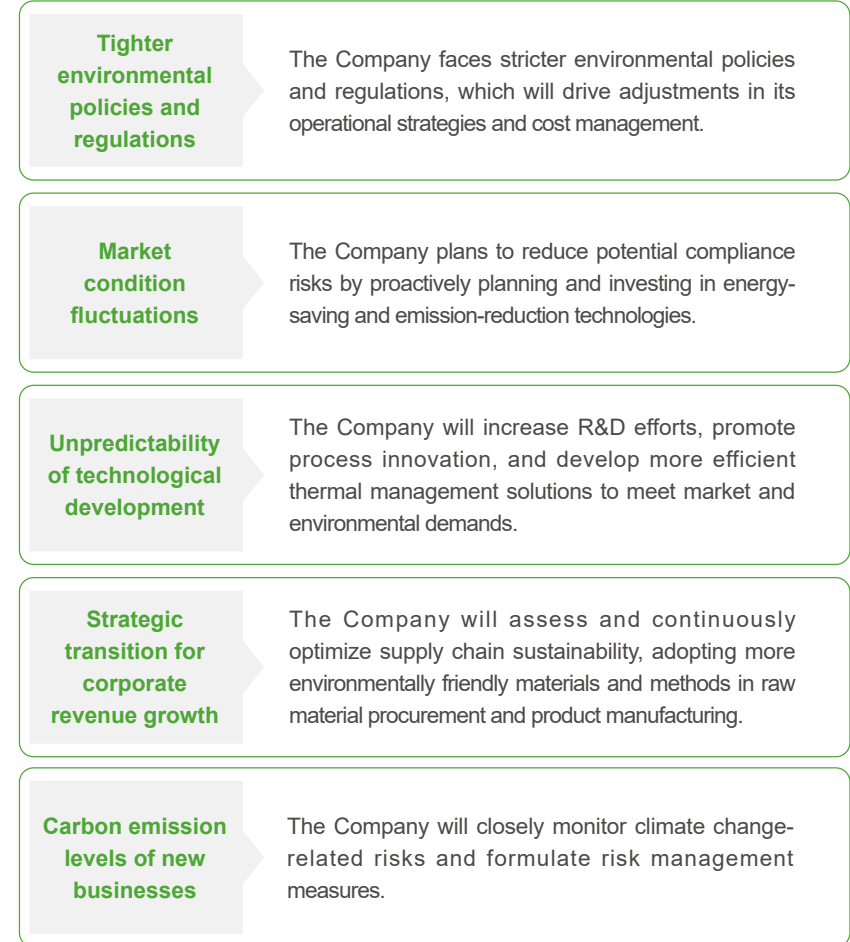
Tighter environmental policies and regulations

The Company faces stricter environmental policies and regulations, which will drive adjustments in its operational strategies and cost management.

Market condition fluctuations

The Company plans to reduce potential compliance risks by proactively planning and investing in energy-saving and emission-reduction technologies.

Unpredictability of technological development

The Company will increase R&D efforts, promote process innovation, and develop more efficient thermal management solutions to meet market and environmental demands.

Strategic transition for corporate revenue growth

The Company will assess and continuously optimize supply chain sustainability, adopting more environmentally friendly materials and methods in raw material procurement and product manufacturing.

Carbon emission levels of new businesses

The Company will closely monitor climate change-related risks and formulate risk management measures.